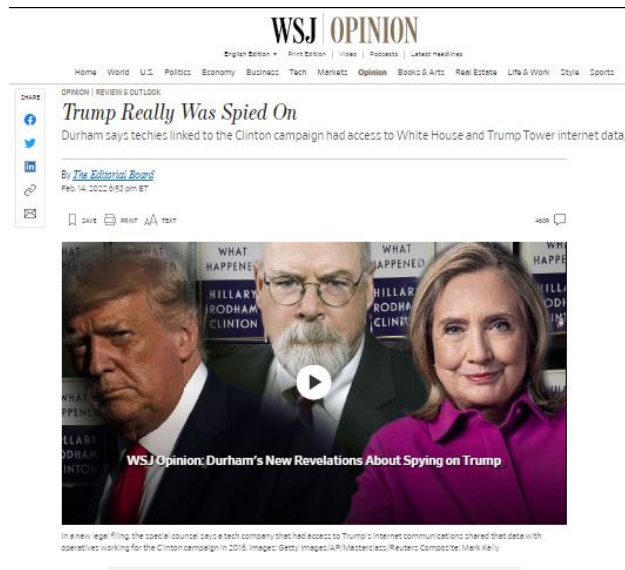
WSJ | OPINION

English Edition ▾ | Print Edition | Video | Podcasts | Latest Headlines

Home World U.S. Politics Economy Business Tech Markets Opinion Books & Arts Real Estate Life & Work Style Sports

SHARE

OPINION | REVIEW & OUTLOOK

Trump Really Was Spied On

Durham says techies linked to the Clinton campaign had access to White House and Trump Tower internet data.

By The Editorial Board

Feb. 14, 2022 6:53 pm ET

SAVE PRINT TEXT

4609

WHAT HAPPENED HILLARY RODHAM CLINTON

WSJ Opinion: Durham's New Revelations About Spying on Trump

In a new legal filing, the special counsel says a tech company that had access to Trump's internet communications shared that data with operatives working for the Clinton campaign in 2016. Images: Getty Images/AP/Masterclass/Reuters Composite: Mark Kelly